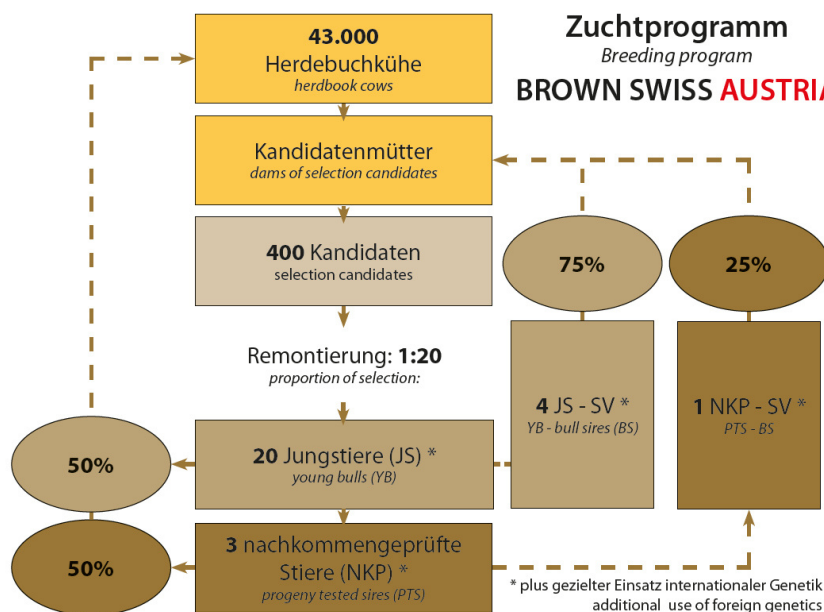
Zuchtprogramm
Breeding program
BROWN SWISS AUSTRIA

43.000
Herdebuchkühe
herdbook cows

Kandidatenmütter
dams of selection candidates

400 Kandidaten
selection candidates

Remontierung: 1:20
proportion of selection:

20 Jungstiere (JS) *
young bulls (YB)

3 nachkommengeprüfte Stiere (NKP) *
progeny tested sires (PTS)

75%

25%

4 JS - SV *
YB - bull sires (BS)

1 NKP - SV *
PTS - BS

50%

50%

* plus gezielter Einsatz internationaler Genetik
additional use of foreign genetics